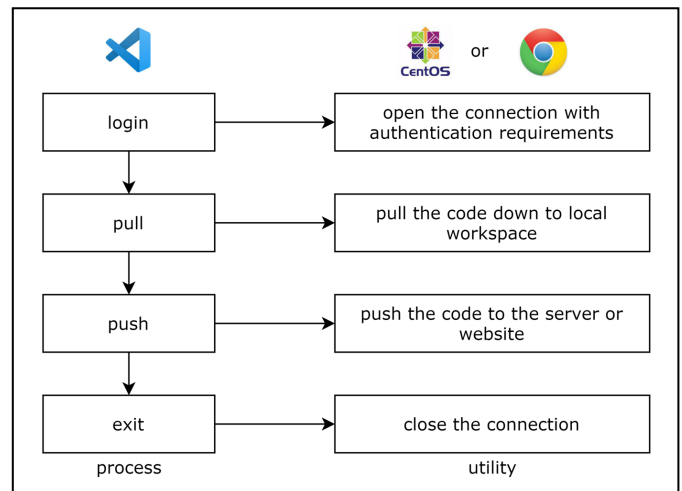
CentOS or

login

open the connection with authentication requirements

pull

pull the code down to local workspace

push

push the code to the server or website

exit

close the connection

process

utility